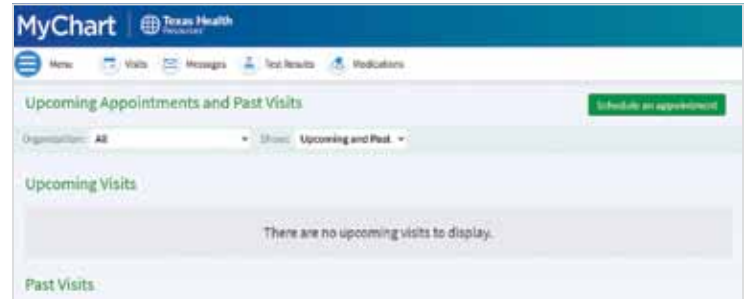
MyChart | Texas Health Resources

Menu Visits Messages Test Results Medications

Upcoming Appointments and Past Visits

Schedule an appointment

Organization: All Show: Upcoming and Past

Upcoming Visits

There are no upcoming visits to display.

Past Visits